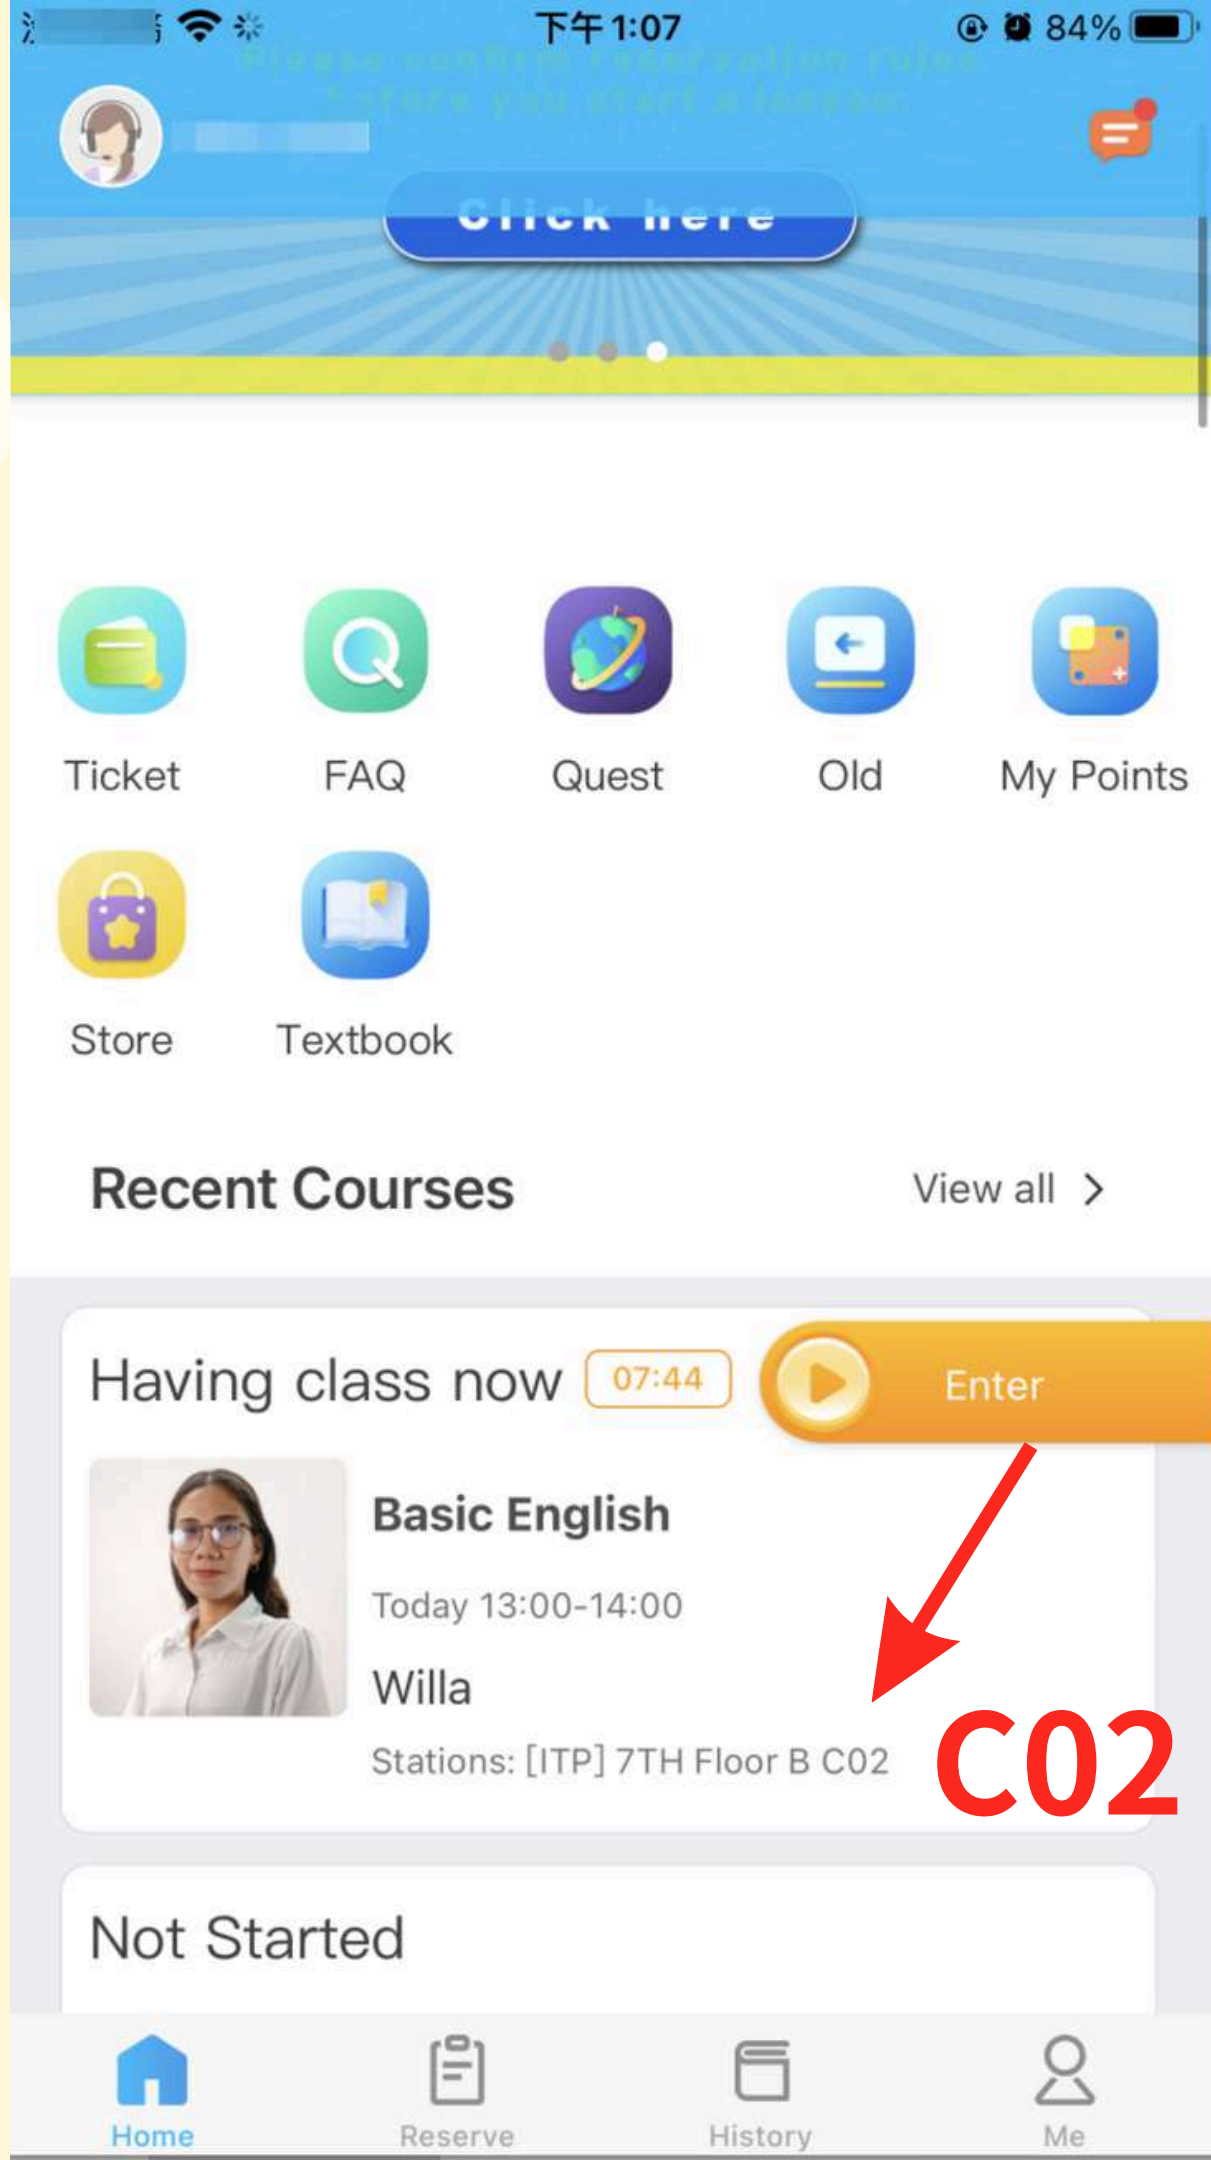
下午1:07 84%

Please confirm reservation rules before you start a lesson

Click here

Ticket
FAQ
Quest
Old
My Points
Store
Textbook

Recent Courses
View all >

Having class now 07:44
Enter

Basic English
Today 13:00-14:00
Willa
Stations: [ITP] 7TH Floor B C02

C02

Not Started

Home
Reserve
History
Me